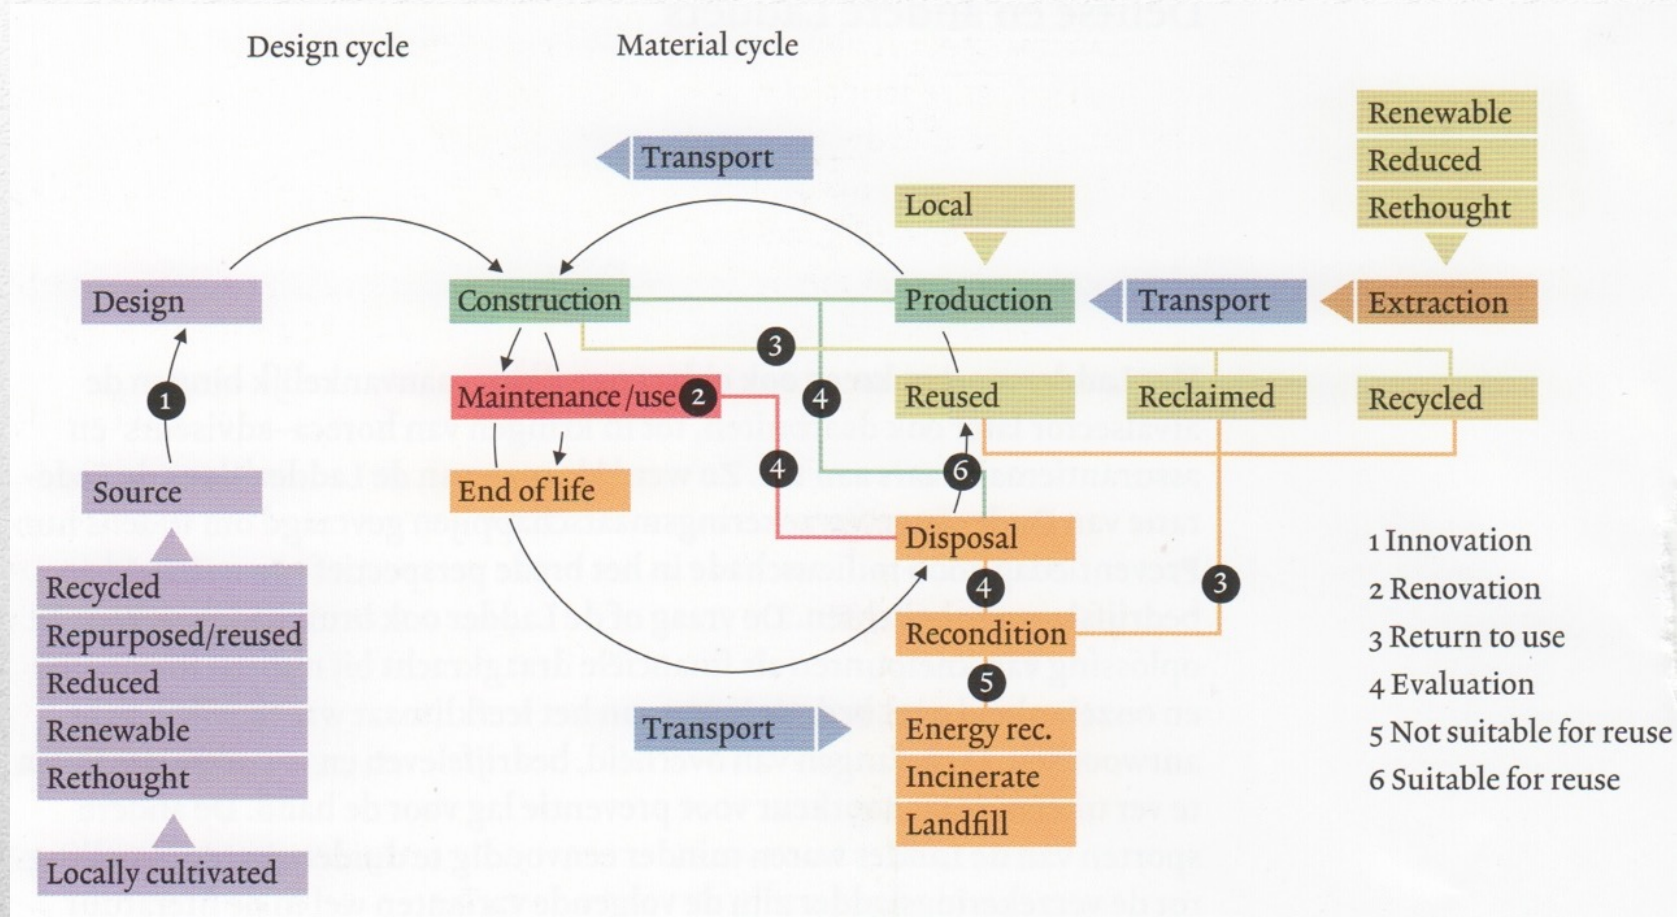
Design cycle

Material cycle

Transport

Renewable

Reduced

Rethought

Local

Design

Construction

Production

Transport

Extraction

3

1

Maintenance /use 2

4

Reused

Reclaimed

Recycled

4

6

Source

End of life

Disposal

3

1 Innovation

2 Renovation

3 Return to use

4 Evaluation

5 Not suitable for reuse

6 Suitable for reuse

Recycled

Repurposed/reused

Reduced

Renewable

Rethought

4

Recondition

5

Transport

Energy rec.

Incinerate

Landfill

Locally cultivated